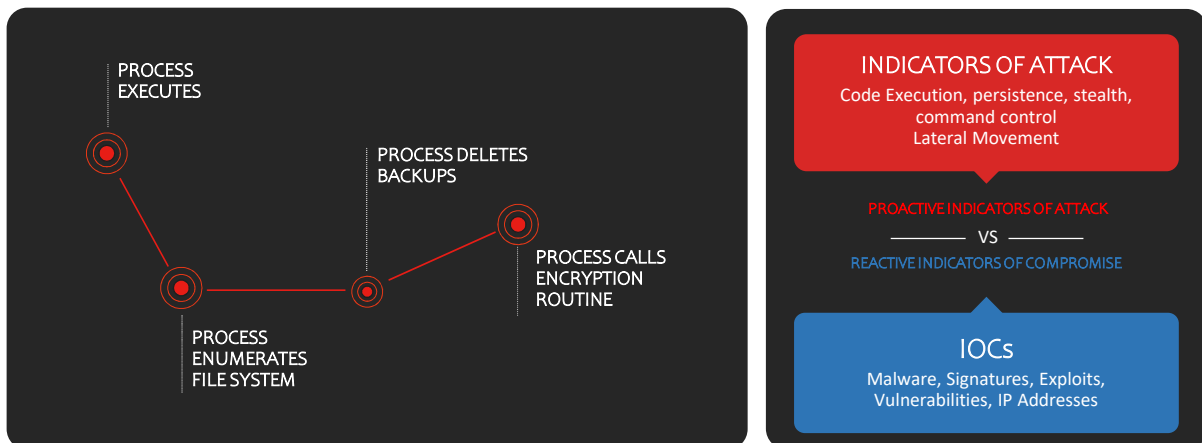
PROCESS EXECUTES

PROCESS DELETES BACKUPS

PROCESS CALLS ENCRYPTION ROUTINE

PROCESS ENUMERATES FILE SYSTEM

INDICATORS OF ATTACK

Code Execution, persistence, stealth, command control
Lateral Movement

PROACTIVE INDICATORS OF ATTACK

VS

REACTIVE INDICATORS OF COMPROMISE

IOCs

Malware, Signatures, Exploits, Vulnerabilities, IP Addresses